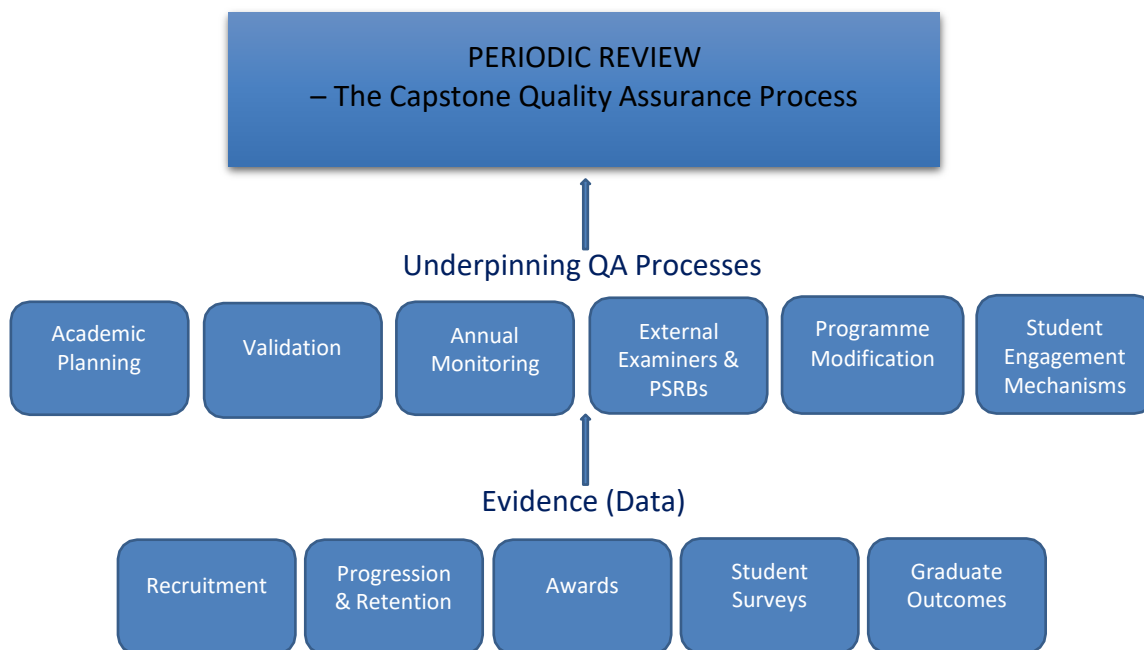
PERIODIC REVIEW
– The Capstone Quality Assurance Process

Underpinning QA Processes

Academic Planning

Validation

Annual Monitoring

External Examiners & PSRBs

Programme Modification

Student Engagement Mechanisms

Evidence (Data)

Recruitment

Progression & Retention

Awards

Student Surveys

Graduate Outcomes